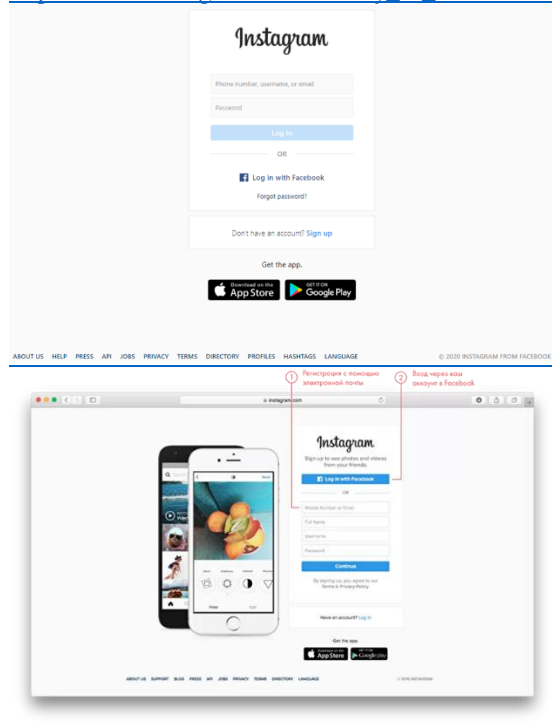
Instagram

Phone number, username, or email

Password

Log In

OR

Log in with Facebook

Forgot password?

Don't have an account? Sign up

Get the app.

Download on the App Store

GET IT ON Google Play

ABOUT US HELP PRESS API JOBS PRIVACY TERMS DIRECTORY PROFILES HASHTAGS LANGUAGE

© 2020 INSTAGRAM FROM FACEBOOK

1 Регистрация с помощью электронной почты

2 Вход через ваш аккаунт в Facebook

instagram.com

Instagram

Sign up to see photos and videos from your friends.

Log in with Facebook

OR

Mobile Number or Email

Full Name

Username

Password

Continue

By signing up, you agree to our Terms & Privacy Policy.

Have an account? Log in

Get the app.

Download on the App Store

GET IT ON Google Play

ABOUT US SUPPORT BLOG PRESS API JOBS PRIVACY TERMS DIRECTORY LANGUAGE

© 2016 INSTAGRAM